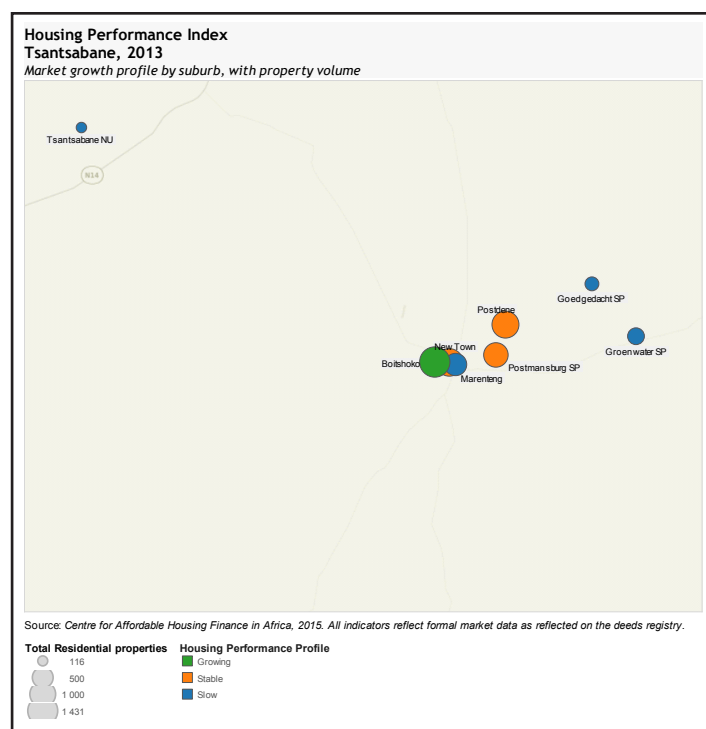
Housing Performance Index
Tsantsabane, 2013
Market growth profile by suburb, with property volume

Tsantsabane NU
N14
Goedgedacht SP
Postdene
Groenwater SP
New Town
Boitshoko
Postmansburg SP
Marenteng

Source: Centre for Affordable Housing Finance in Africa, 2015. All indicators reflect formal market data as reflected on the deeds registry.

Total Residential properties
116
500
1 000
1 431

Housing Performance Profile
Growing
Stable
Slow